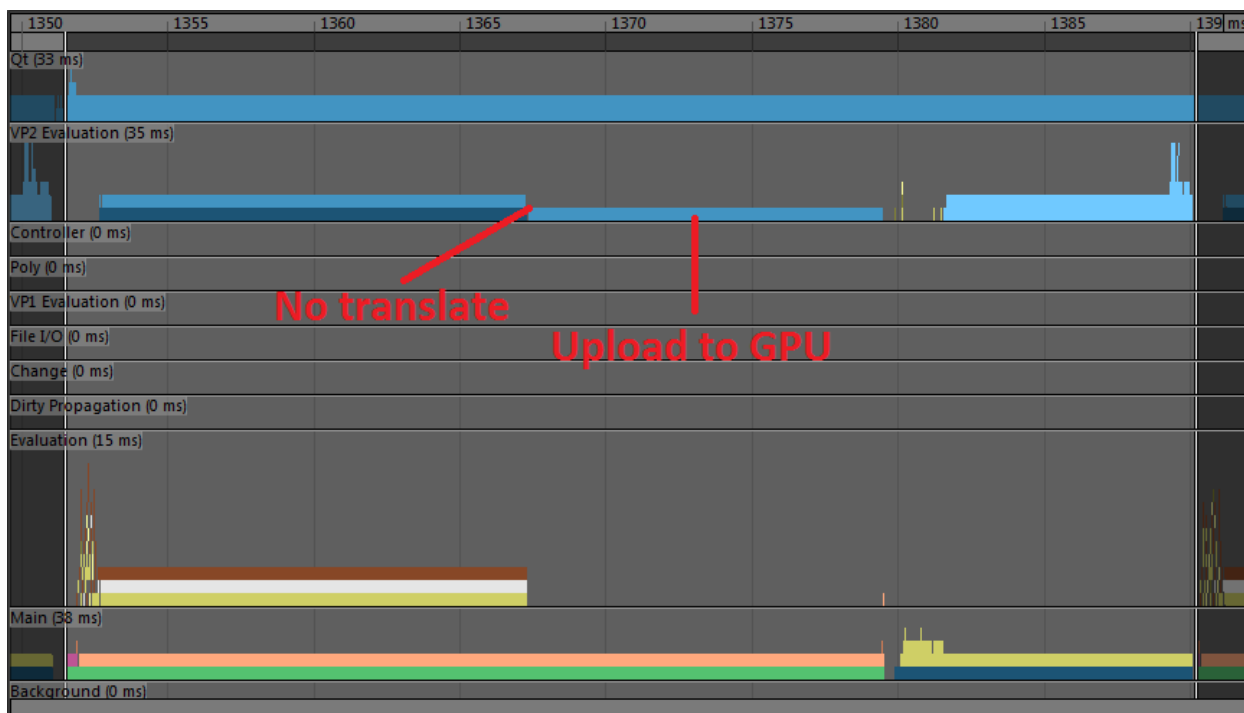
1350 1355 1360 1365 1370 1375 1380 1385 139 ms

Qt (33 ms)

VP2 Evaluation (35 ms)

Controller (0 ms)

Poly (0 ms)

VP1 Evaluation (0 ms)

File I/O (0 ms)

Change (0 ms)

Dirty Propagation (0 ms)

Evaluation (15 ms)

Main (38 ms)

Background (0 ms)

No translate

Upload to GPU